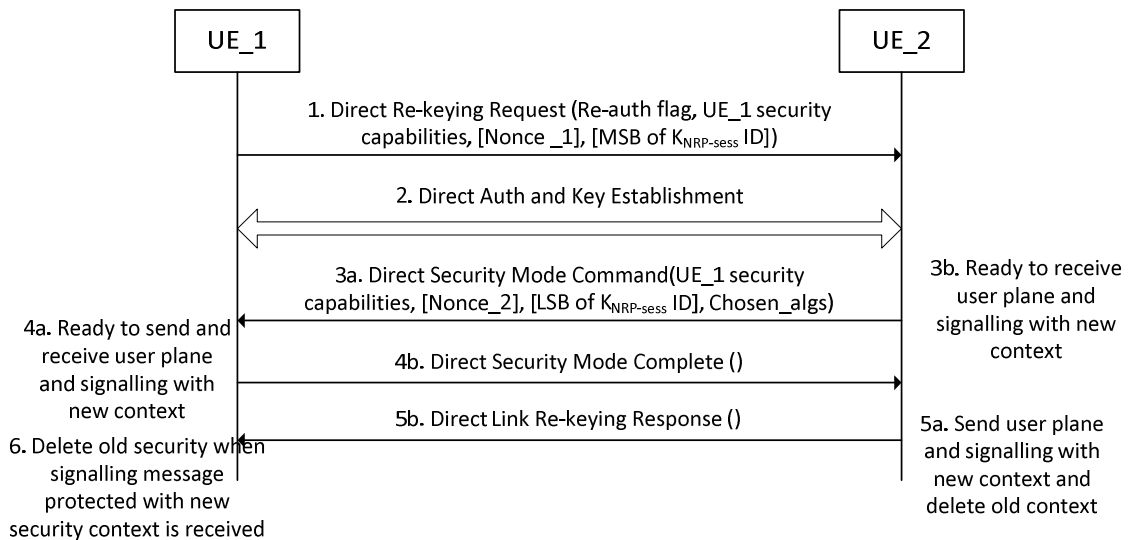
UE_1

UE_2

1. Direct Re-keying Request (Re-auth flag, UE_1 security capabilities, [Nonce _1], [MSB of $K_{NRP-sess}$ ID])

2. Direct Auth and Key Establishment

3a. Direct Security Mode Command(UE_1 security capabilities, [Nonce_2], [LSB of $K_{NRP-sess}$ ID], Chosen_algs)

3b. Ready to receive user plane and signalling with new context

4a. Ready to send and receive user plane and signalling with new context

4b. Direct Security Mode Complete ()

5b. Direct Link Re-keying Response ()

5a. Send user plane and signalling with new context and delete old context

6. Delete old security when signalling message protected with new security context is received